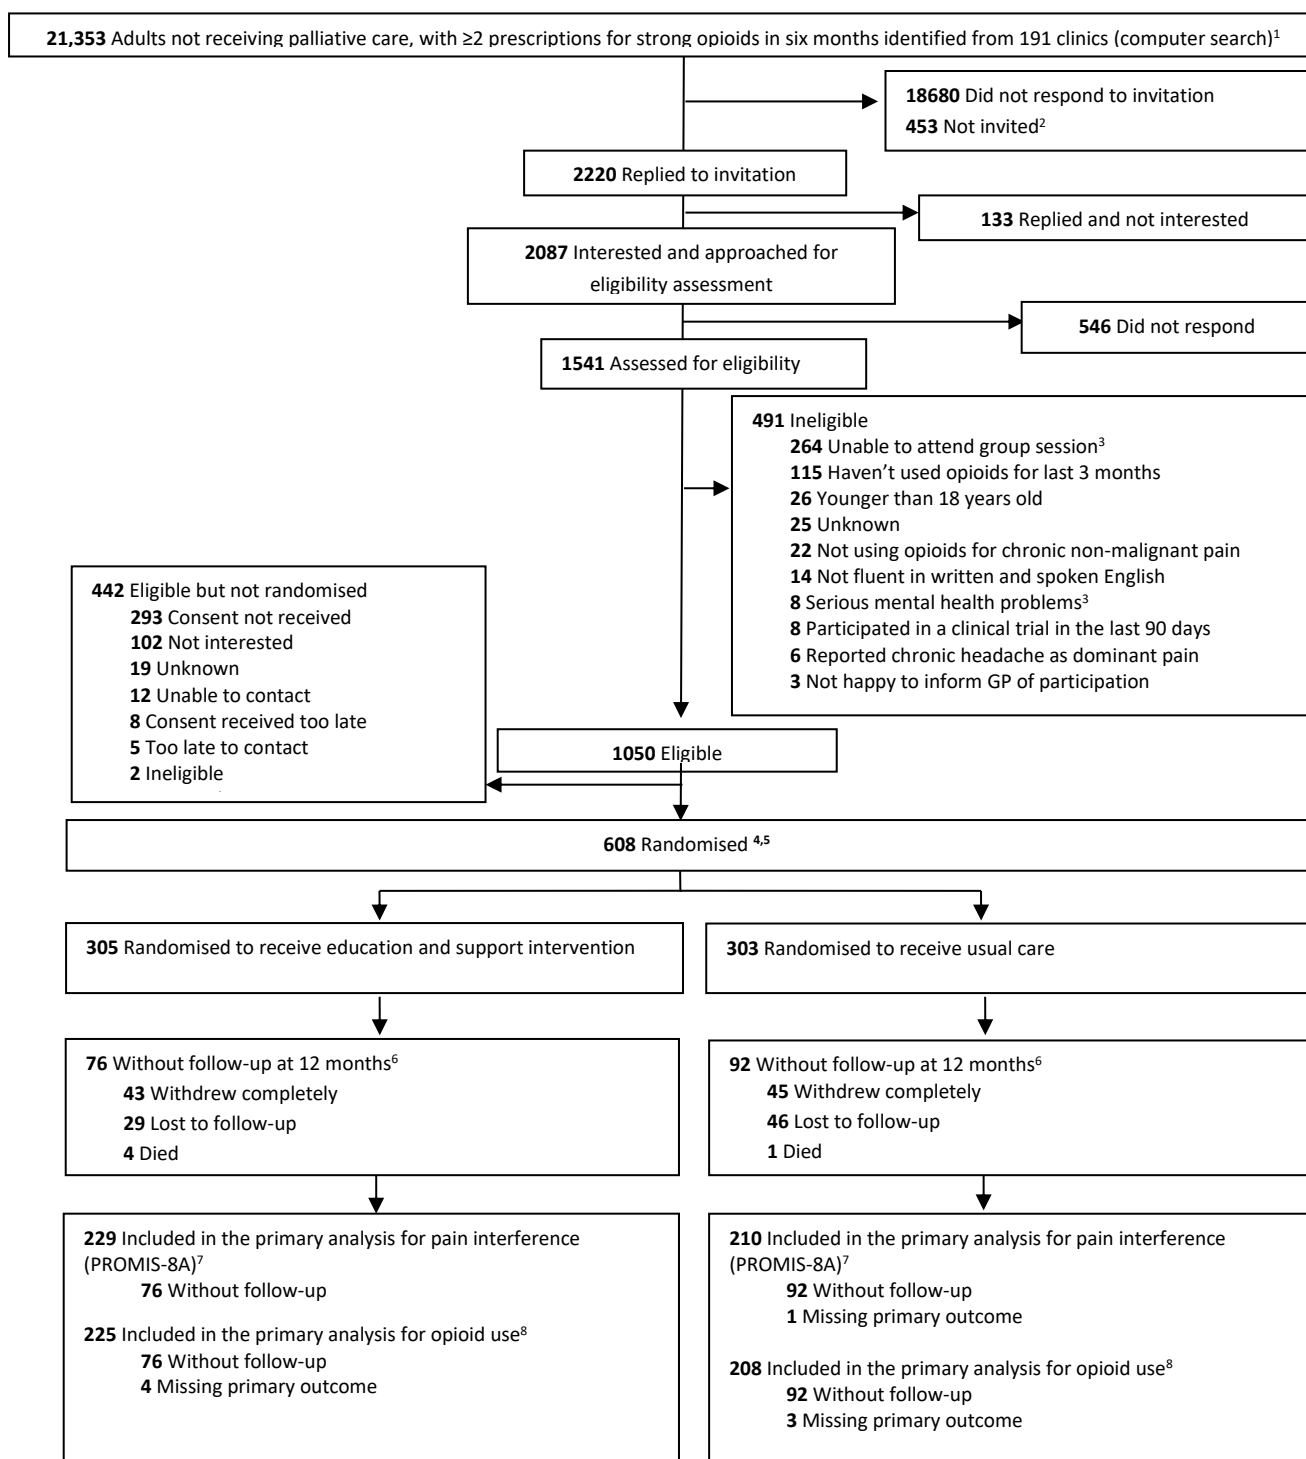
**21,353** Adults not receiving palliative care, with ≥2 prescriptions for strong opioids in six months identified from 191 clinics (computer search)$^1$

**18680** Did not respond to invitation
**453** Not invited$^2$

**2220** Replied to invitation

**133** Replied and not interested

**2087** Interested and approached for eligibility assessment

**546** Did not respond

**1541** Assessed for eligibility

**491** Ineligible
**264** Unable to attend group session$^3$
**115** Haven't used opioids for last 3 months
**26** Younger than 18 years old
**25** Unknown
**22** Not using opioids for chronic non-malignant pain
**14** Not fluent in written and spoken English
**8** Serious mental health problems$^3$
**8** Participated in a clinical trial in the last 90 days
**6** Reported chronic headache as dominant pain
**3** Not happy to inform GP of participation

**442** Eligible but not randomised
**293** Consent not received
**102** Not interested
**19** Unknown
**12** Unable to contact
**8** Consent received too late
**5** Too late to contact
**2** Ineligible

**1050** Eligible

**608** Randomised $^{4,5}$

**305** Randomised to receive education and support intervention

**303** Randomised to receive usual care

**76** Without follow-up at 12 months$^6$
**43** Withdrew completely
**29** Lost to follow-up
**4** Died

**92** Without follow-up at 12 months$^6$
**45** Withdrew completely
**46** Lost to follow-up
**1** Died

**229** Included in the primary analysis for pain interference (PROMIS-8A)$^7$
**76** Without follow-up

**225** Included in the primary analysis for opioid use$^8$
**76** Without follow-up
**4** Missing primary outcome

**210** Included in the primary analysis for pain interference (PROMIS-8A)$^7$
**92** Without follow-up
**1** Missing primary outcome

**208** Included in the primary analysis for opioid use$^8$
**92** Without follow-up
**3** Missing primary outcome